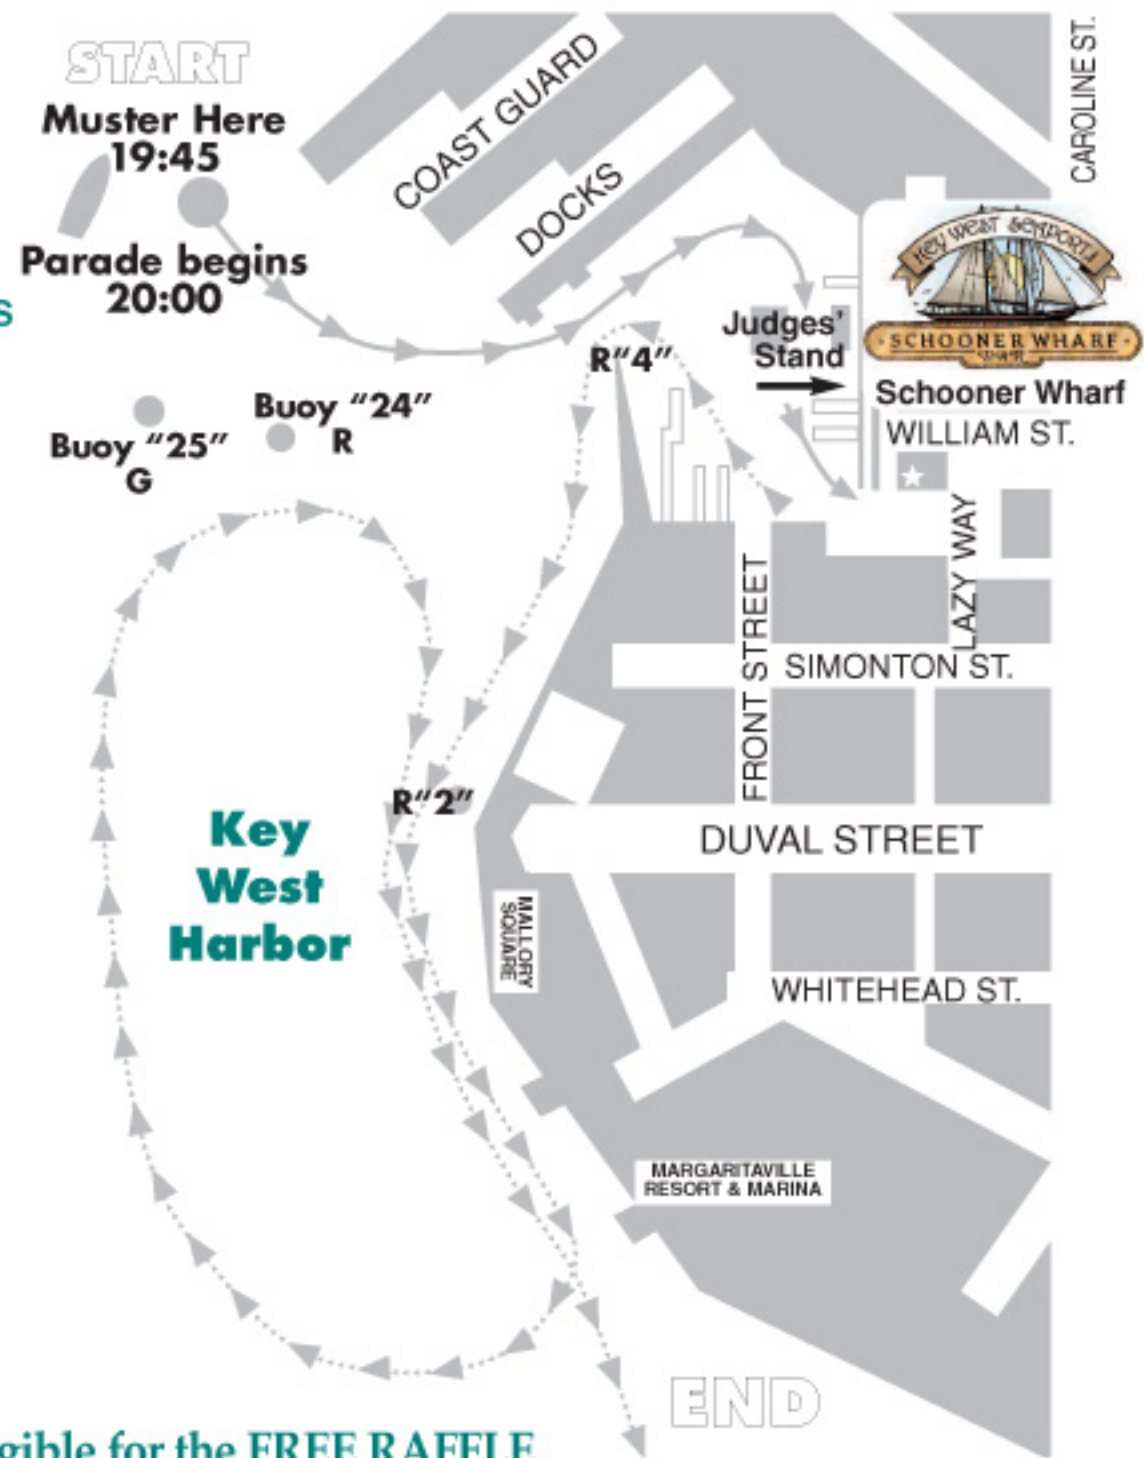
START
Muster Here
19:45

Parade begins
20:00

s

COAST GUARD
DOCKS
CAROLINE ST.

Key West Seaport
SCHOONER WHARF

Judges' Stand
Schooner Wharf
WILLIAM ST.

R"4"

Buoy "24"
R
Buoy "25"
G

LAZY WAY
FRONT STREET
SIMONTON ST.

Key
West
Harbor

R"2"

DUVAL STREET

MALLORY SQUARE

WHITEHEAD ST.

MARGARITAVILLE
RESORT & MARINA

END

gible for the FREE RAFFLE